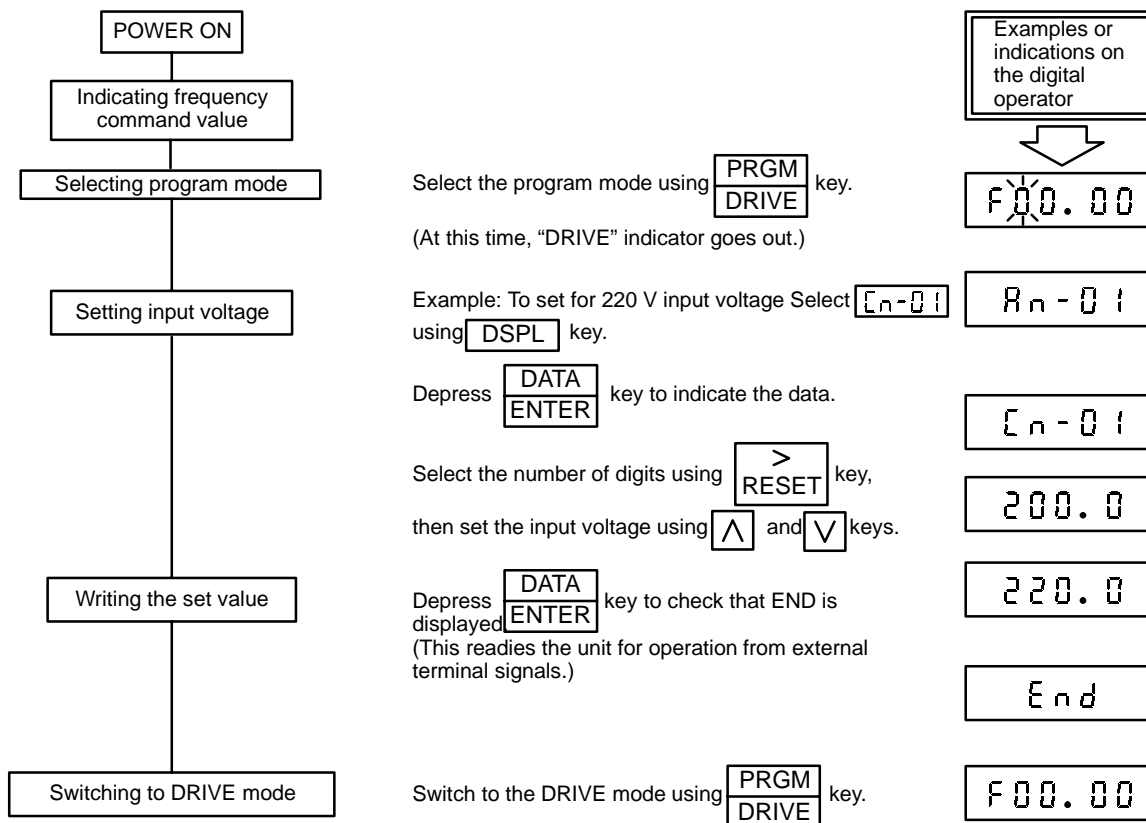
POWER ON

Indicating frequency command value

Selecting program mode

Setting input voltage

Writing the set value

Switching to DRIVE mode

Select the program mode using $\frac{\text{PRGM}}{\text{DRIVE}}$ key.
(At this time, “DRIVE” indicator goes out.)

Example: To set for 220 V input voltage Select Cn-01 using DSPL key.

Depress $\frac{\text{DATA}}{\text{ENTER}}$ key to indicate the data.

Select the number of digits using > RESET key,

then set the input voltage using ∧ and ∨ keys.

Depress $\frac{\text{DATA}}{\text{ENTER}}$ key to check that END is displayed
(This readies the unit for operation from external terminal signals.)

Switch to the DRIVE mode using $\frac{\text{PRGM}}{\text{DRIVE}}$ key.

Examples or indications on the digital operator

F00.00

An-01

Cn-01

200.0

220.0

End

F00.00